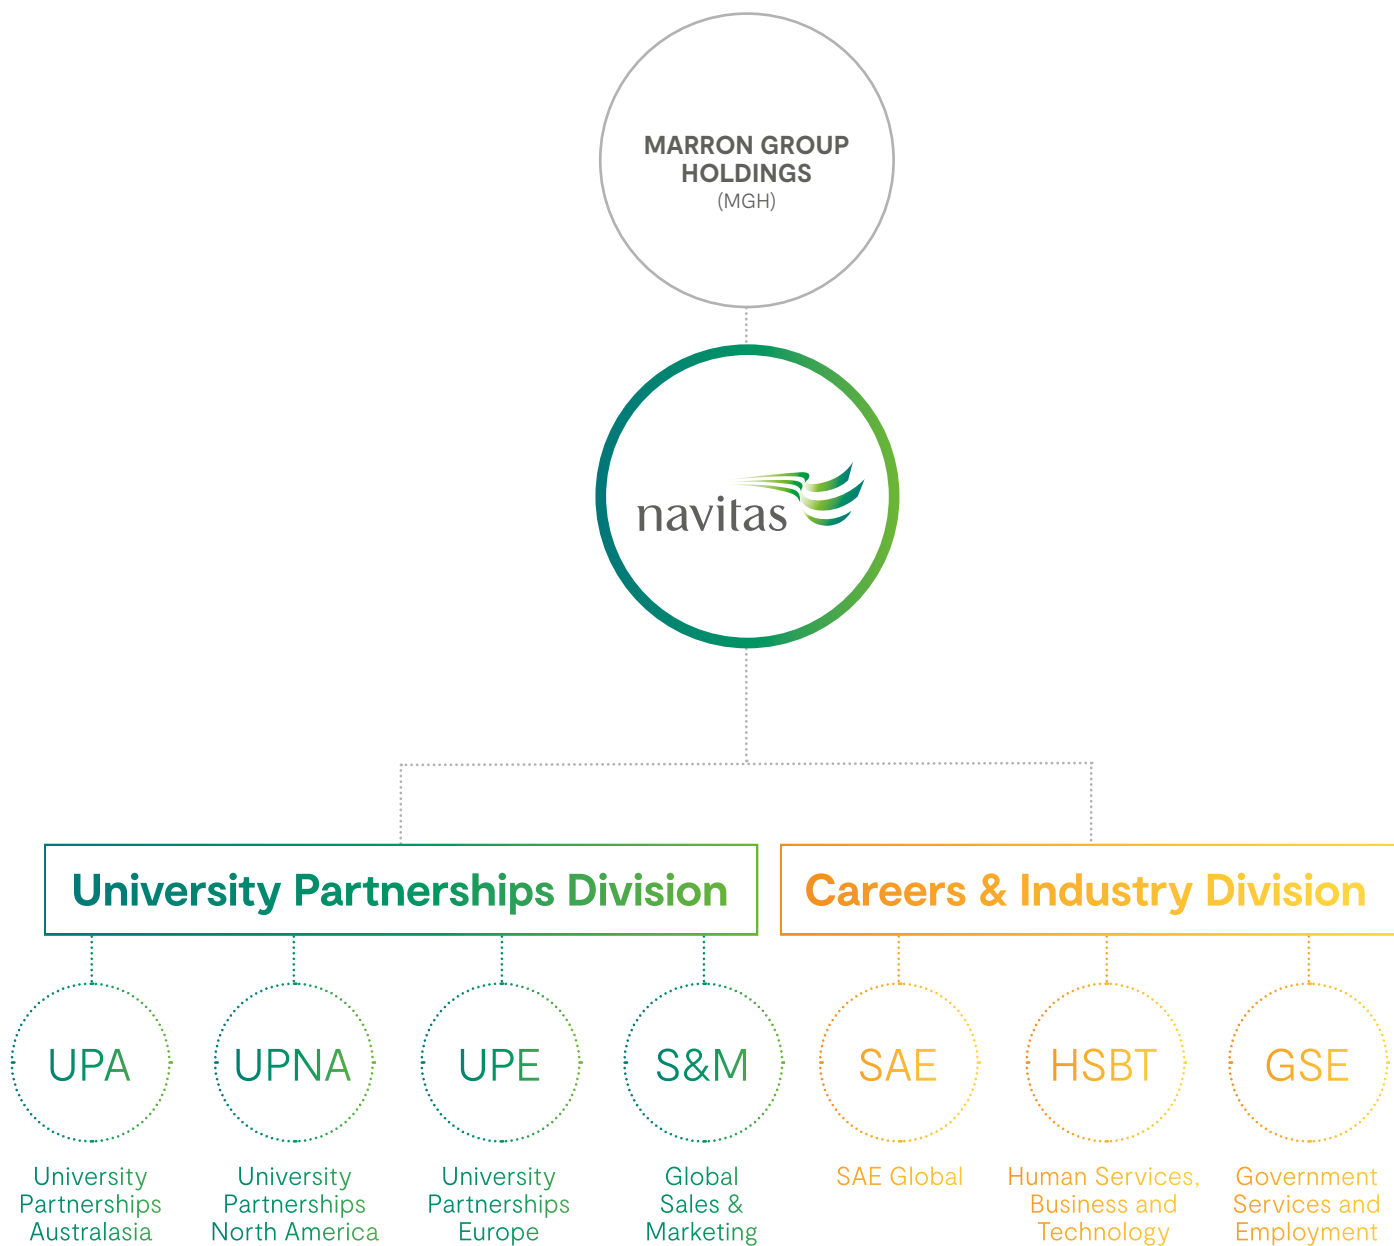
MARRON GROUP HOLDINGS
(MGH)

navitas

University Partnerships Division

Careers & Industry Division

UPA
University Partnerships Australasia

UPNA
University Partnerships North America

UPE
University Partnerships Europe

S&M
Global Sales & Marketing

SAE
SAE Global

HSBT
Human Services, Business and Technology

GSE
Government Services and Employment